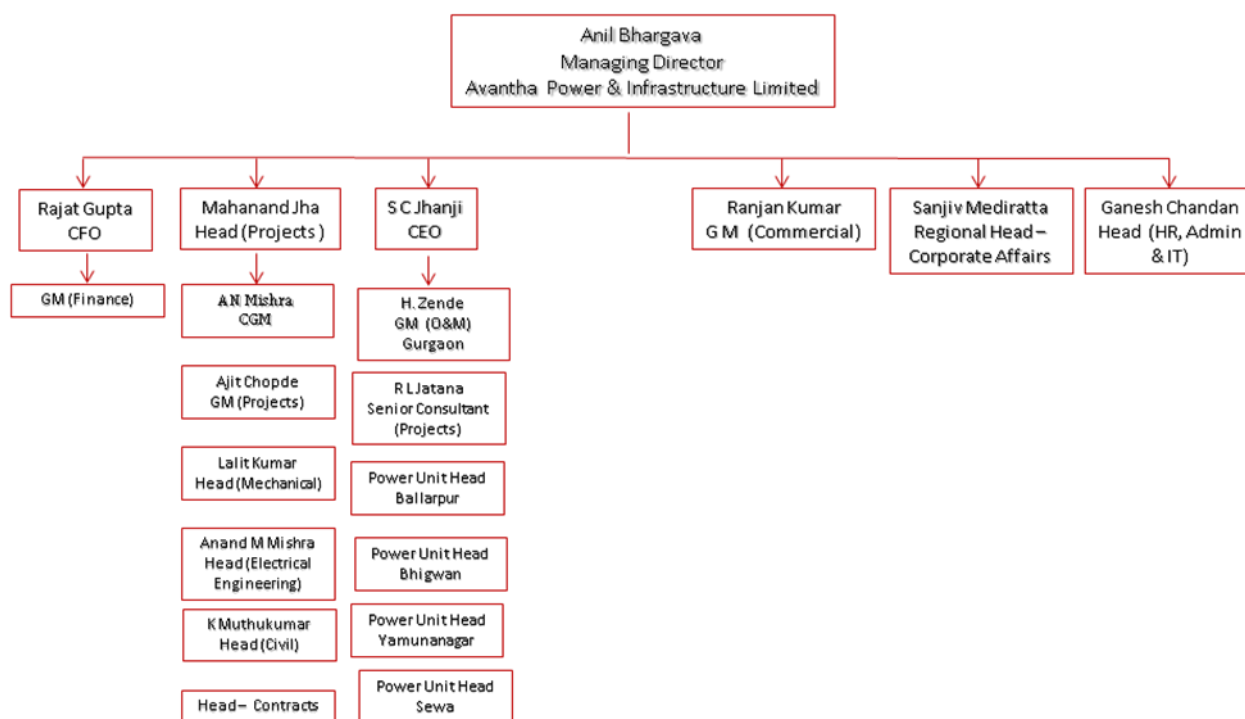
Anil Bhargava
Managing Director
Avantha Power & Infrastructure Limited

Rajat Gupta
CFO

GM (Finance)

Mahanand Jha
Head (Projects )

A N Mishra
CGM

Ajit Chopde
GM (Projects)

Lalit Kumar
Head (Mechanical)

Anand M Mishra
Head (Electrical Engineering)

K Muthukumar
Head (Civil)

Head– Contracts

S C Jhanji
CEO

H. Zende
GM (O&M)
Gurgaon

R L Jatana
Senior Consultant
(Projects)

Power Unit Head
Ballarpur

Power Unit Head
Bhigwan

Power Unit Head
Yamunanagar

Power Unit Head
Sewa

Ranjan Kumar
G M (Commercial)

Sanjiv Mediratta
Regional Head – Corporate Affairs

Ganesh Chandan
Head (HR, Admin & IT)